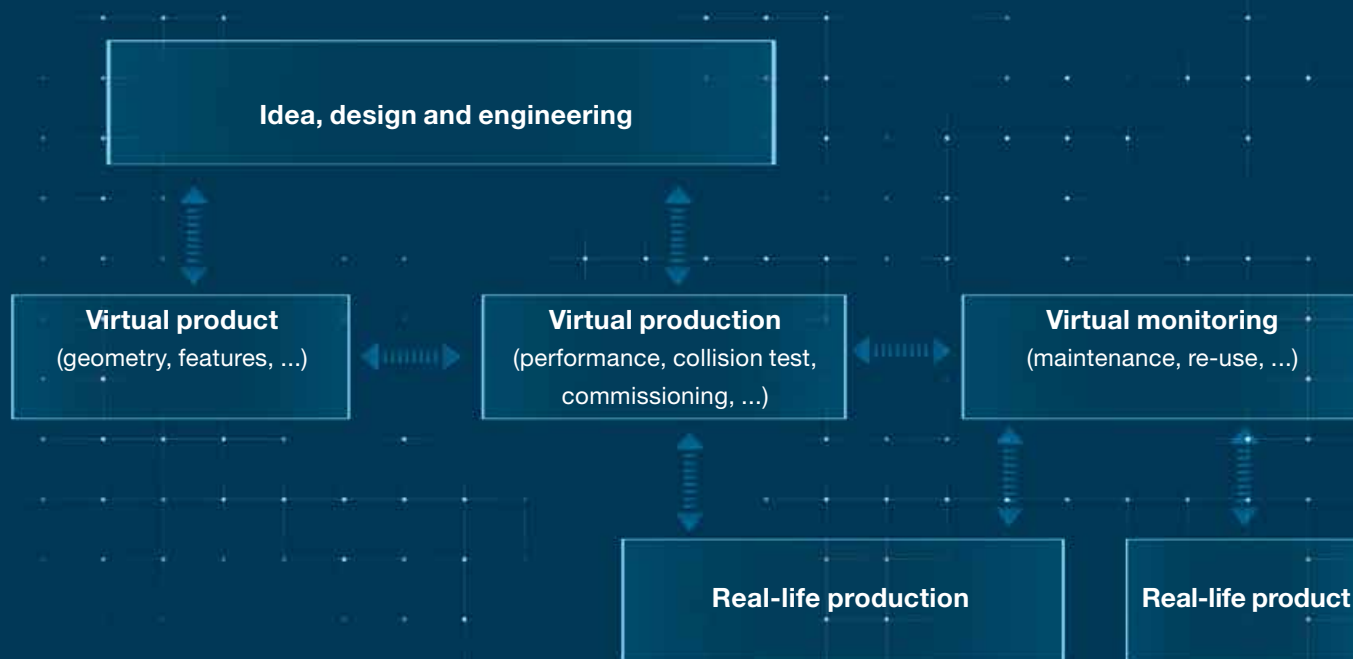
Idea, design and engineering

Virtual product
(geometry, features, ...)

Virtual production
(performance, collision test, commissioning, ...)

Virtual monitoring
(maintenance, re-use, ...)

Real-life production

Real-life product